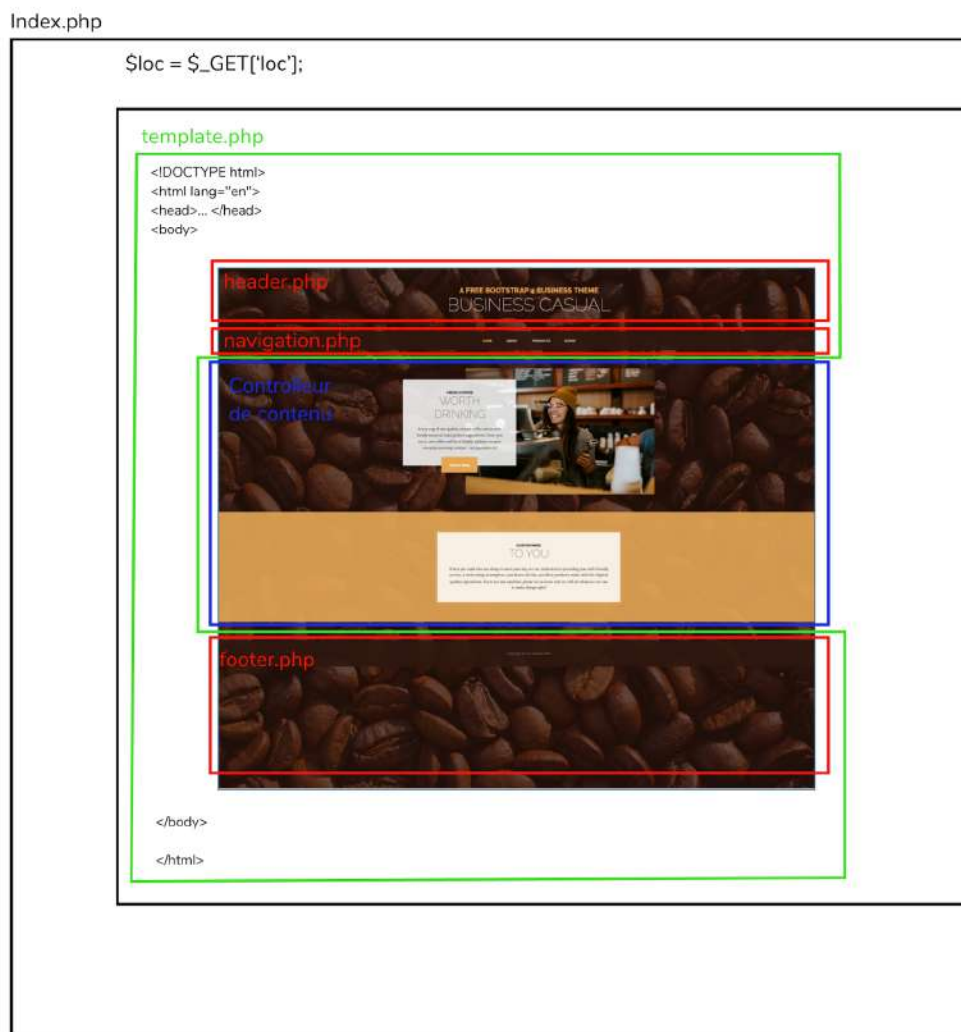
Index.php

$loc = $_GET['loc'];

template.php

<!DOCTYPE html>
<html lang="en">
<head>... </head>
<body>

header.php

A FREE BOOTSTRAP 4 BUSINESS THEME

BUSINESS CASUAL

navigation.php

Controlleur de contenu

WORTH DRINKING

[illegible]

TO YOU

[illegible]

footer.php

</body>

</html>